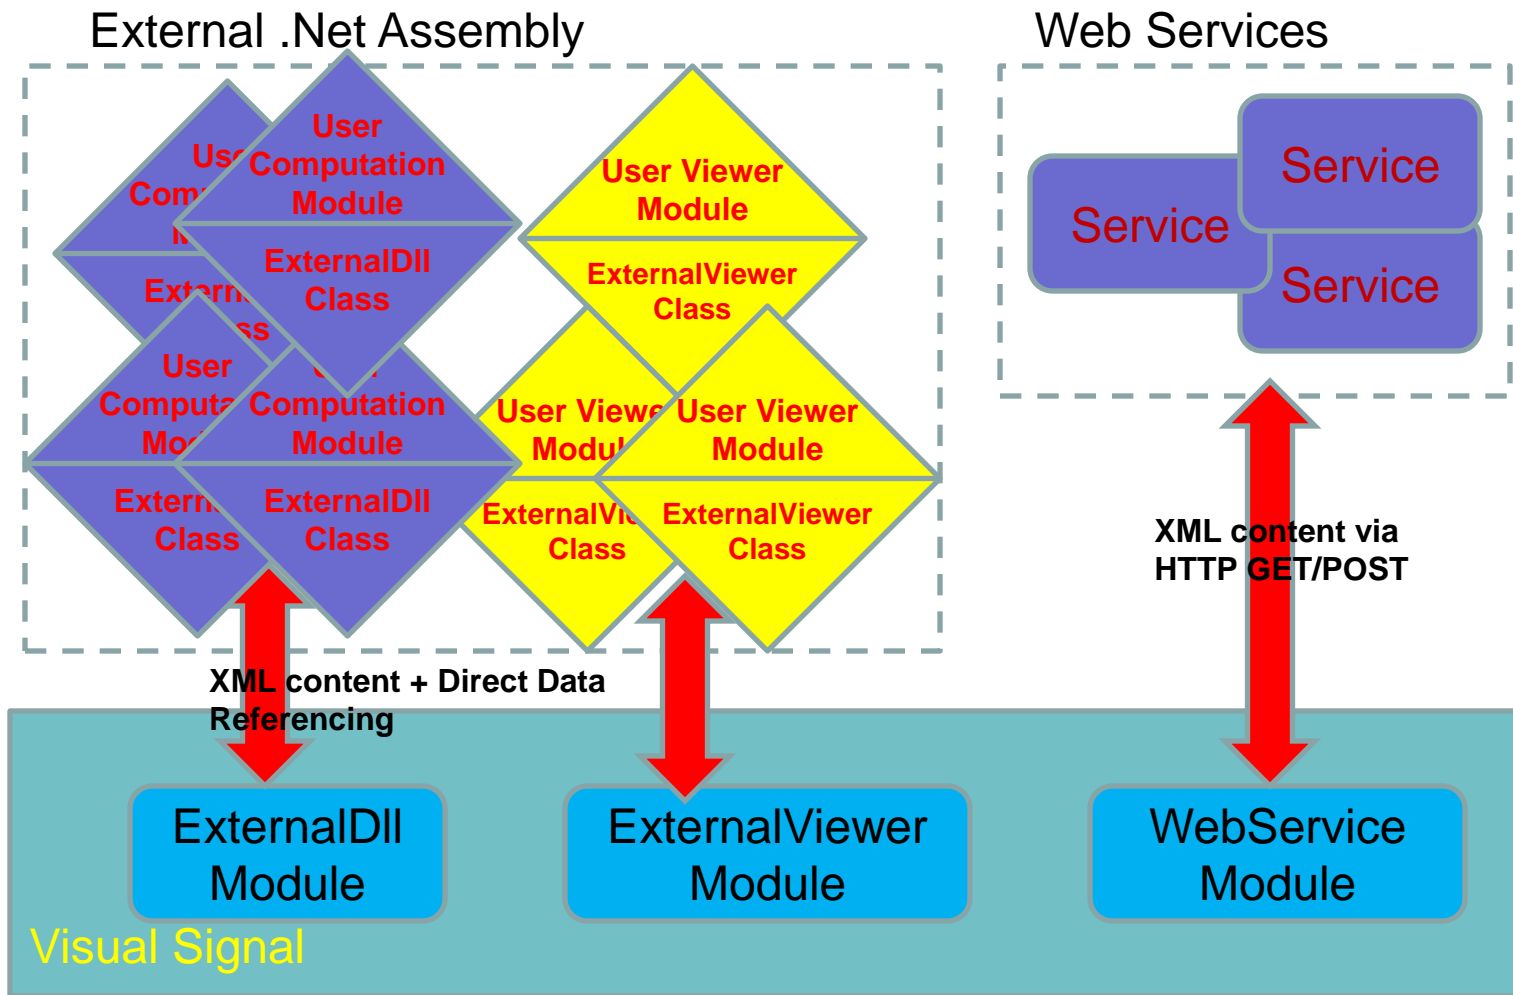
External .Net Assembly

Web Services

Us Com

Extern ss

User Computation Module

ExternalDll Class

User Computa Mo

Extern Class

User Computation Module

ExternalDll Class

User Viewer Module

ExternalViewer Class

User Viewe Modul

ExternalVi Class

User Viewer Module

ExternalViewer Class

Service

Service

Service

XML content via HTTP GET/POST

XML content + Direct Data Referencing

ExternalDll Module

ExternalViewer Module

WebService Module

Visual Signal